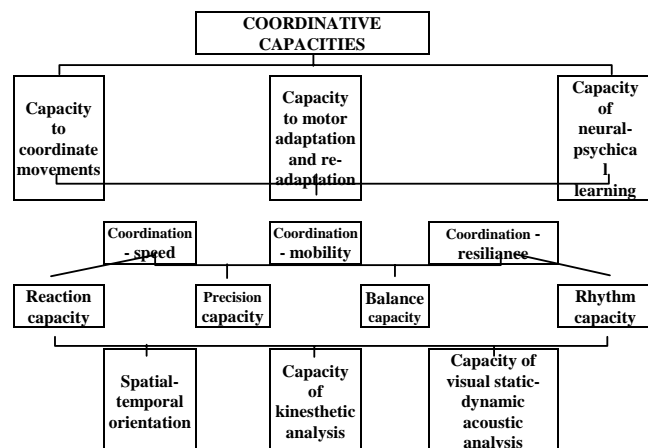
COORDINATIVE CAPACITIES

Capacity to coordinate movements

Capacity to motor adaptation and re-adaptation

Capacity of neural-psychical learning

Coordination - speed

Coordination - mobility

Coordination - resilianee

Reaction capacity

Precision capacity

Balance capacity

Rhythm capacity

Spatial-temporal orientation

Capacity of kinesthetic analysis

Capacity of visual static-dynamic acoustic analysis